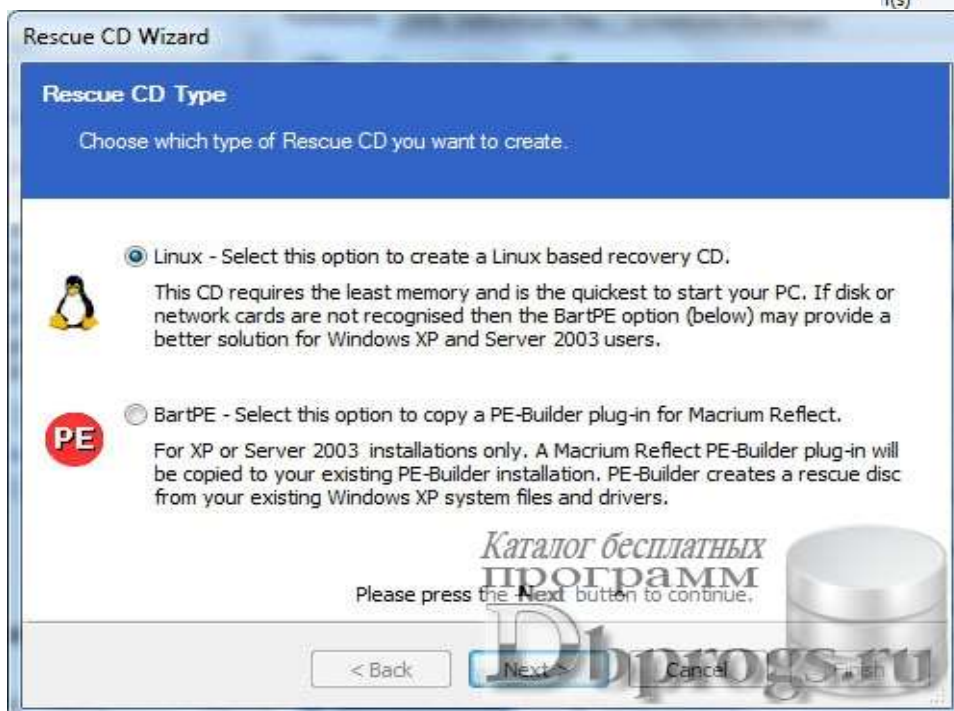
Rescue CD Wizard

Rescue CD Type

Choose which type of Rescue CD you want to create.

Linux - Select this option to create a Linux based recovery CD.

This CD requires the least memory and is the quickest to start your PC. If disk or network cards are not recognised then the BartPE option (below) may provide a better solution for Windows XP and Server 2003 users.

PE

BartPE - Select this option to copy a PE-Builder plug-in for Macrium Reflect.

For XP or Server 2003 installations only. A Macrium Reflect PE-Builder plug-in will be copied to your existing PE-Builder installation. PE-Builder creates a rescue disc from your existing Windows XP system files and drivers.

Каталог бесплатных программ

Please press the Next button to continue.

Dbprogs.ru

< Back

Next >

Cancel

Finish